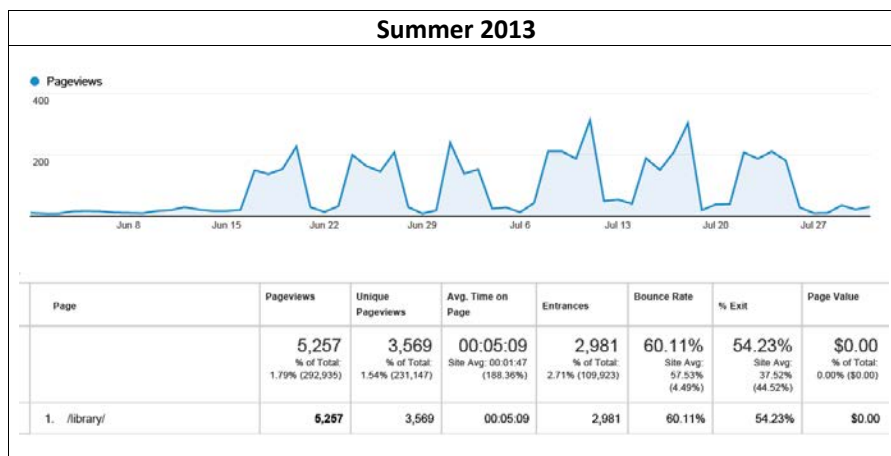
Summer 2013

Pageviews

400

200

Jun 8 Jun 15 Jun 22 Jun 29 Jul 6 Jul 13 Jul 20 Jul 27

| Page | Pageviews | Unique Pageviews | Avg. Time on Page | Entrances | Bounce Rate | % Exit | Page Value |
|---|---|---|---|---|---|---|---|
| | 5,257 % of Total: 1.79% (292,935) | 3,569 % of Total: 1.54% (231,147) | 00:05:09 Site Avg: 00:01:47 (188.36%) | 2,981 % of Total: 2.71% (109,923) | 60.11% Site Avg: 57.53% (4.49%) | 54.23% Site Avg: 37.52% (44.52%) | $0.00 % of Total: 0.00% ($0.00) |
| 1. /library/ | 5,257 | 3,569 | 00:05:09 | 2,981 | 60.11% | 54.23% | $0.00 |